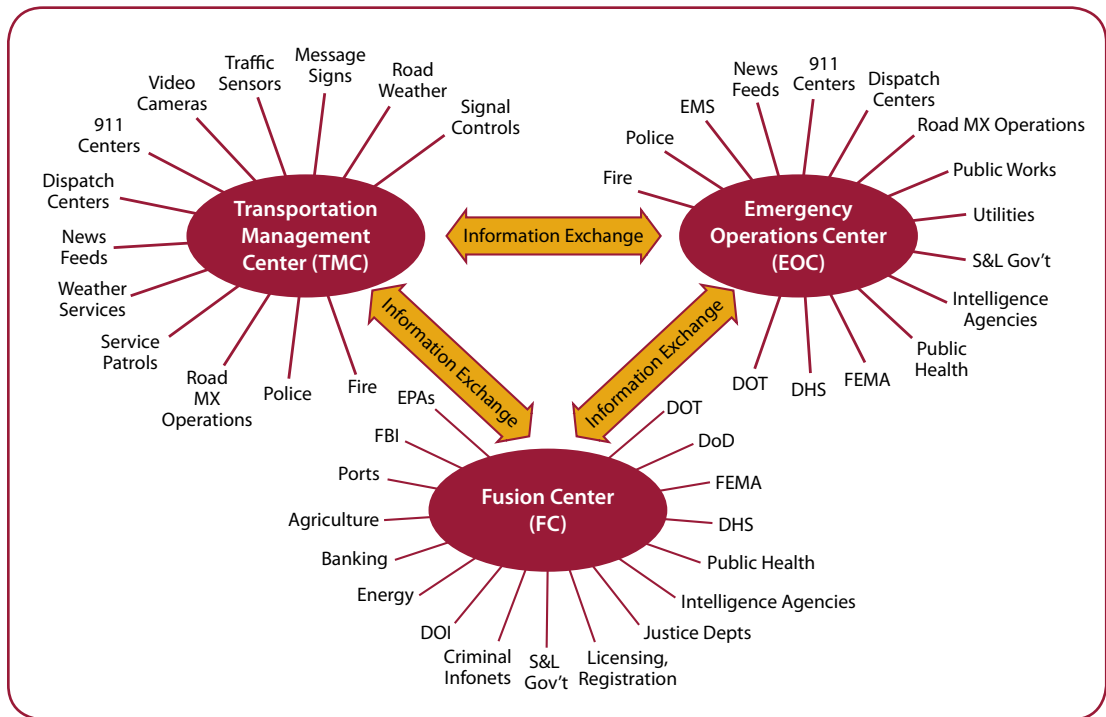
Transportation Management Center (TMC)

Video Cameras
Traffic Sensors
Message Signs
Road Weather
Signal Controls
911 Centers
Dispatch Centers
News Feeds
Weather Services
Service Patrols
Road MX Operations
Police
Fire

Information Exchange

Emergency Operations Center (EOC)

News Feeds
911 Centers
Dispatch Centers
EMS
Police
Road MX Operations
Fire
Public Works
Utilities
S&L Gov't
Intelligence Agencies
Public Health
DOT
DHS
FEMA

Information Exchange

Information Exchange

Fusion Center (FC)

EPAs
FBI
Ports
Agriculture
Banking
Energy
DOI
Criminal Infonets
S&L Gov't
Licensing, Registration
Justice Depts
Intelligence Agencies
Public Health
DHS
FEMA
DoD
DOT